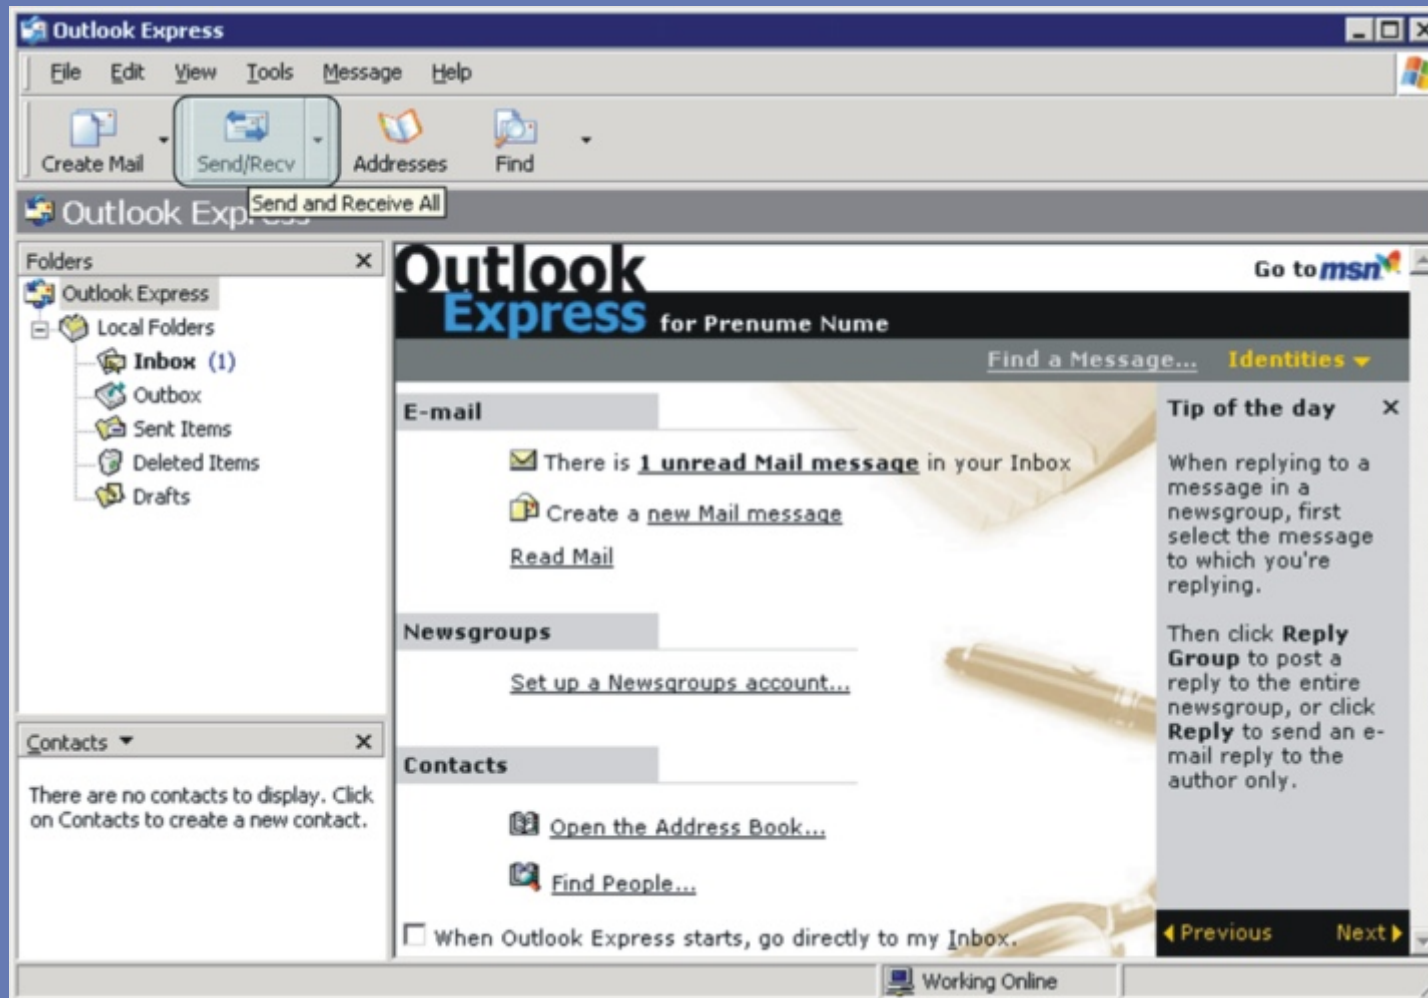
Outlook Express

File Edit View Tools Message Help

Create Mail
Send/Recv
Addresses
Find

Outlook Exp
Send and Receive All

Folders
Outlook Express
Local Folders
Inbox (1)
Outbox
Sent Items
Deleted Items
Drafts

Contacts
There are no contacts to display. Click on Contacts to create a new contact.

Outlook Express for Prenume Nume
Go to msn

Find a Message... Identities

E-mail
There is 1 unread Mail message in your Inbox
Create a new Mail message
Read Mail

Newsgroups
Set up a Newsgroups account...

Contacts
Open the Address Book...
Find People...

When Outlook Express starts, go directly to my Inbox.

Tip of the day

When replying to a message in a newsgroup, first select the message to which you're replying.

Then click Reply Group to post a reply to the entire newsgroup, or click Reply to send an e-mail reply to the author only.

Previous Next

Working Online